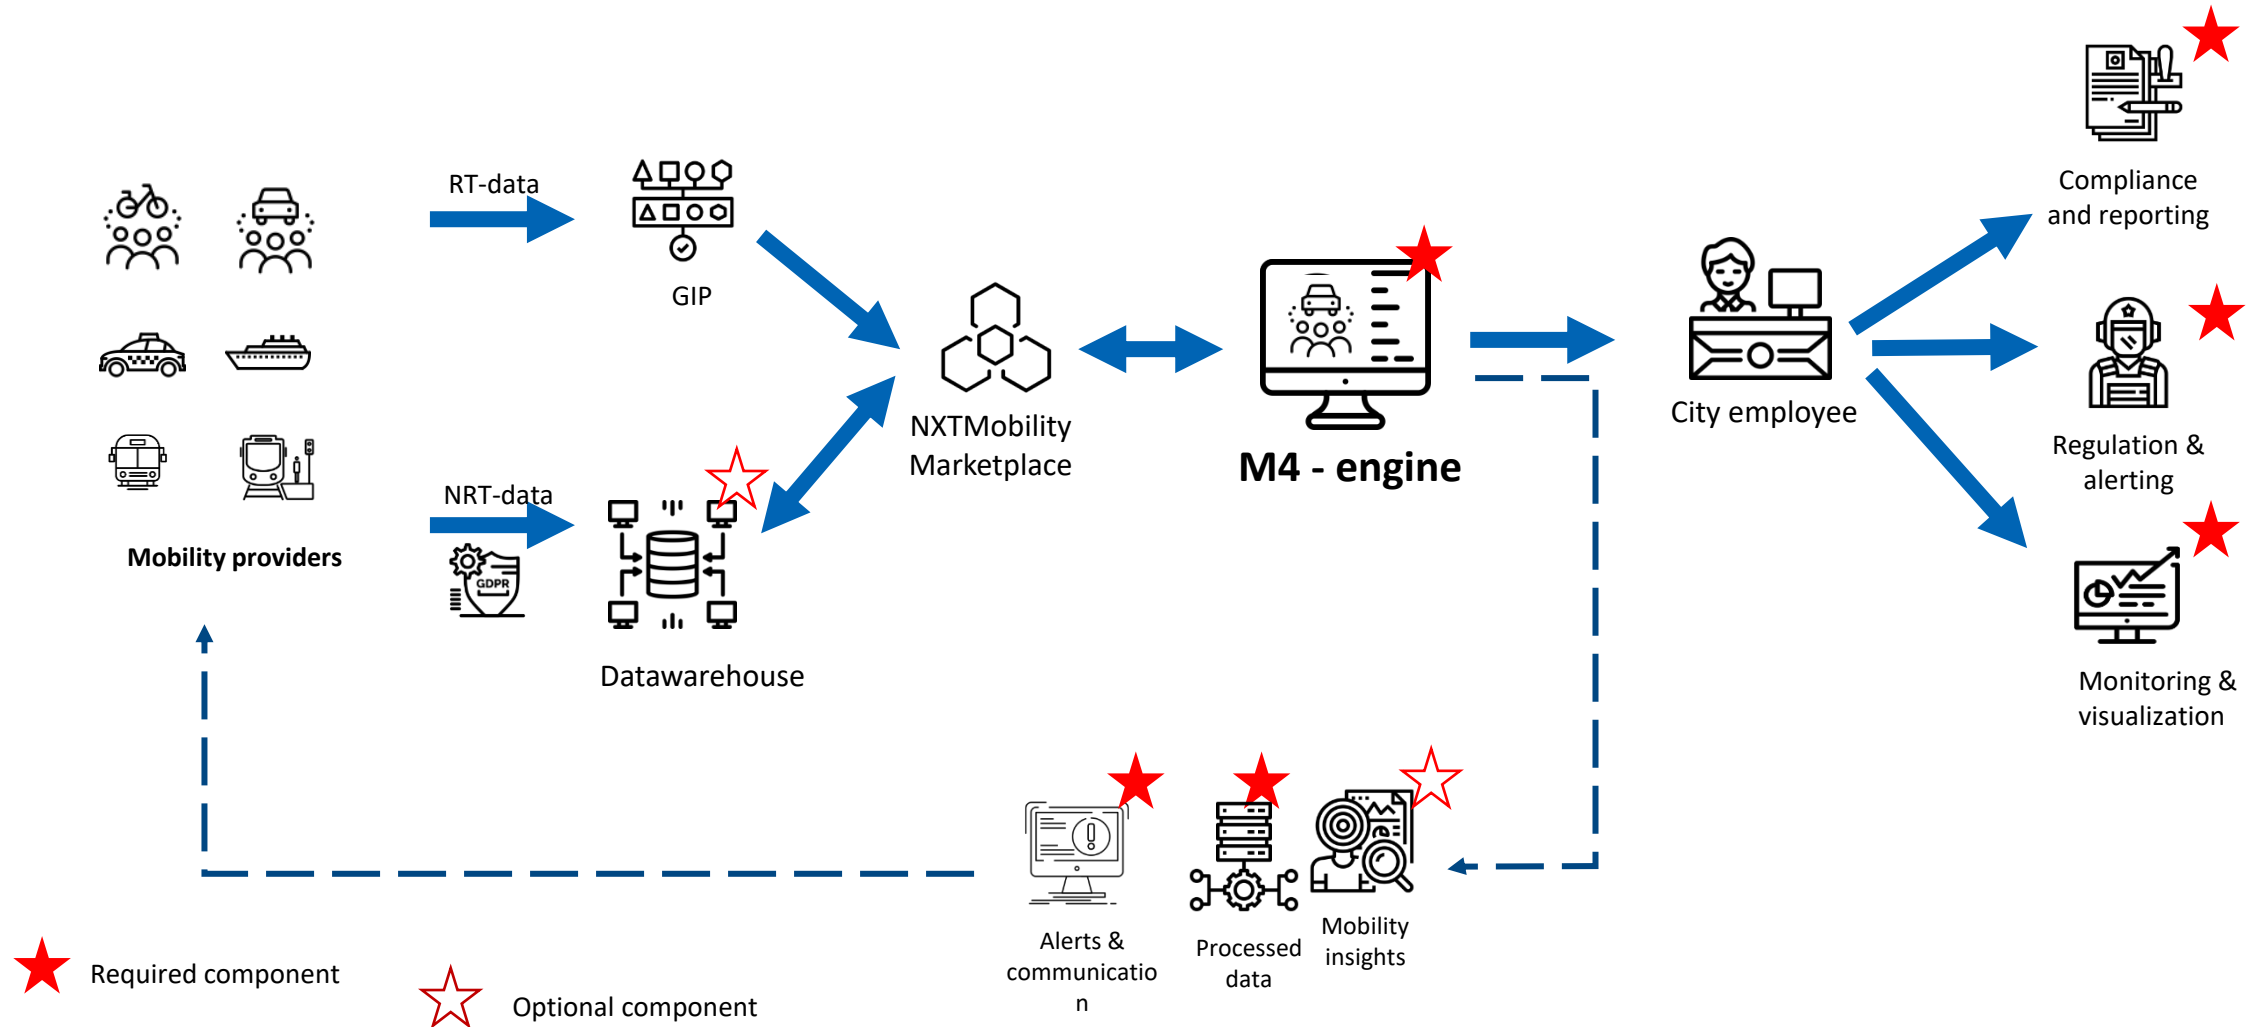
Mobility providers

RT-data

GIP

NRT-data

GDPR

Datawarehouse

NXTMobility Marketplace

M4 - engine

City employee

Compliance and reporting

Regulation & alerting

Monitoring & visualization

Alerts & communicatio n

Processed data

Mobility insights

Required component

Optional component